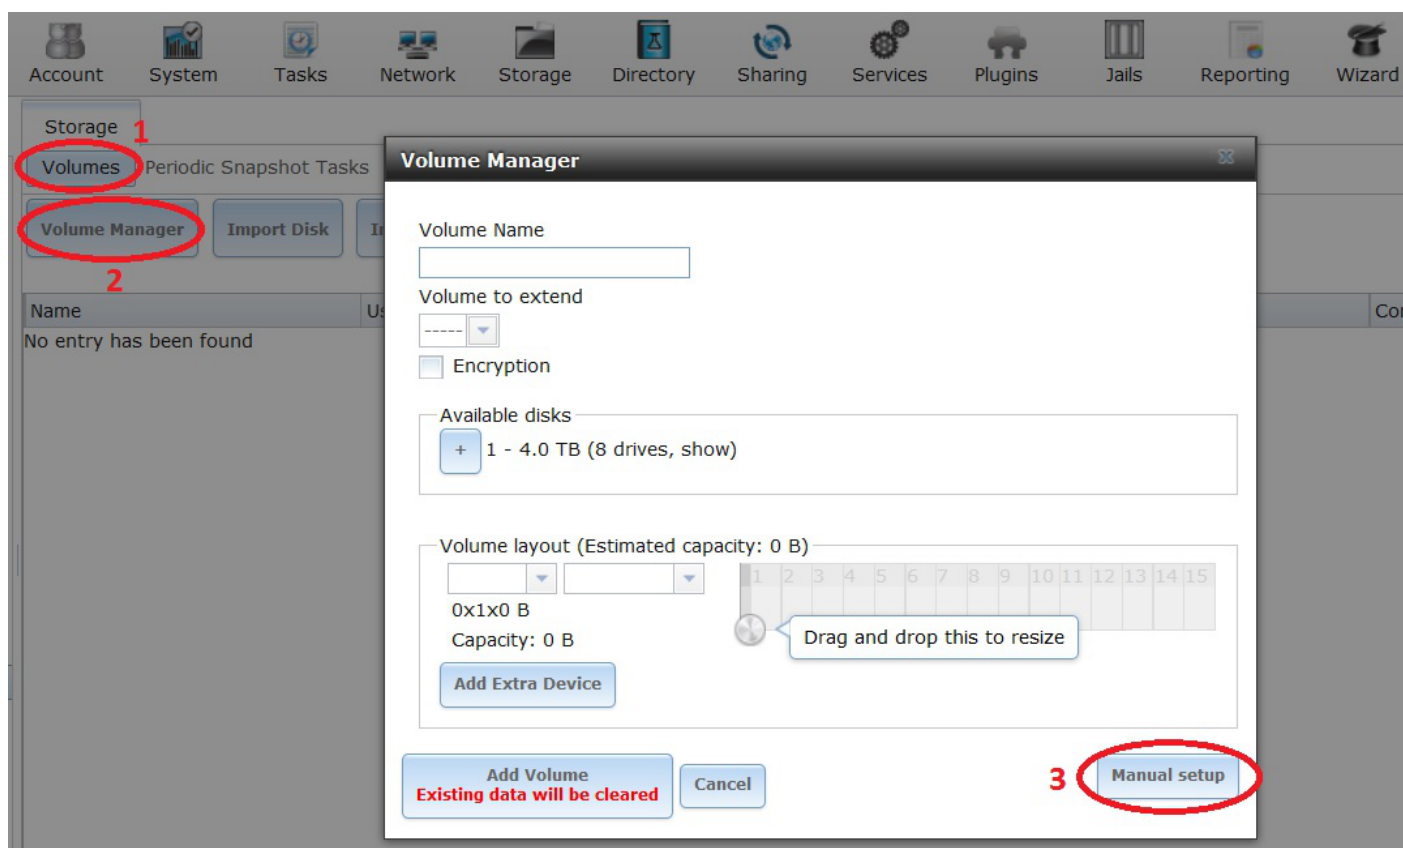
Account System Tasks Network Storage Directory Sharing Services Plugins Jails Reporting Wizard

Storage 1

Volumes Periodic Snapshot Tasks

Volume Manager Import Disk I

2

Name Us Co

No entry has been found

Volume Manager

Volume Name

Volume to extend

-----

Encryption

Available disks

+ 1 - 4.0 TB (8 drives, show)

Volume layout (Estimated capacity: 0 B)

1 2 3 4 5 6 7 8 9 10 11 12 13 14 15

0x1x0 B

Capacity: 0 B

Drag and drop this to resize

Add Extra Device

Add Volume
Existing data will be cleared

Cancel

3 Manual setup